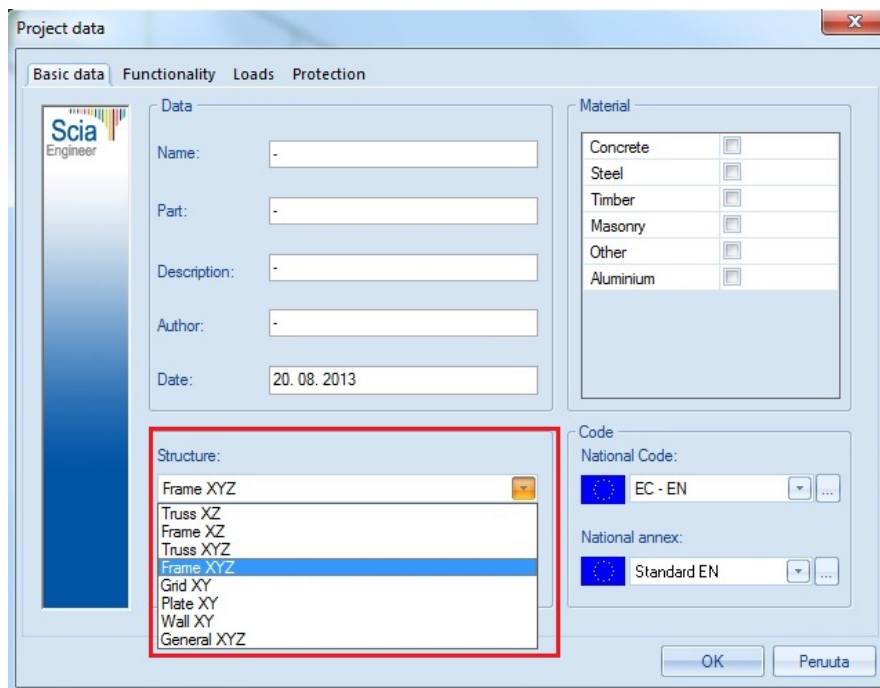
Project data

Basic data Functionality Loads Protection

Scia Engineer

Data

Name: -

Part: -

Description: -

Author: -

Date: 20. 08. 2013

Material

| | |
|---|---|
| Concrete | |
| Steel | |
| Timber | |
| Masonry | |
| Other | |
| Aluminium | |

Structure:

Frame XYZ

Truss XZ
Frame XZ
Truss XYZ
Frame XYZ
Grid XY
Plate XY
Wall XY
General XYZ

Code

National Code:

EC - EN

National annex:

Standard EN

OK

Peruuta